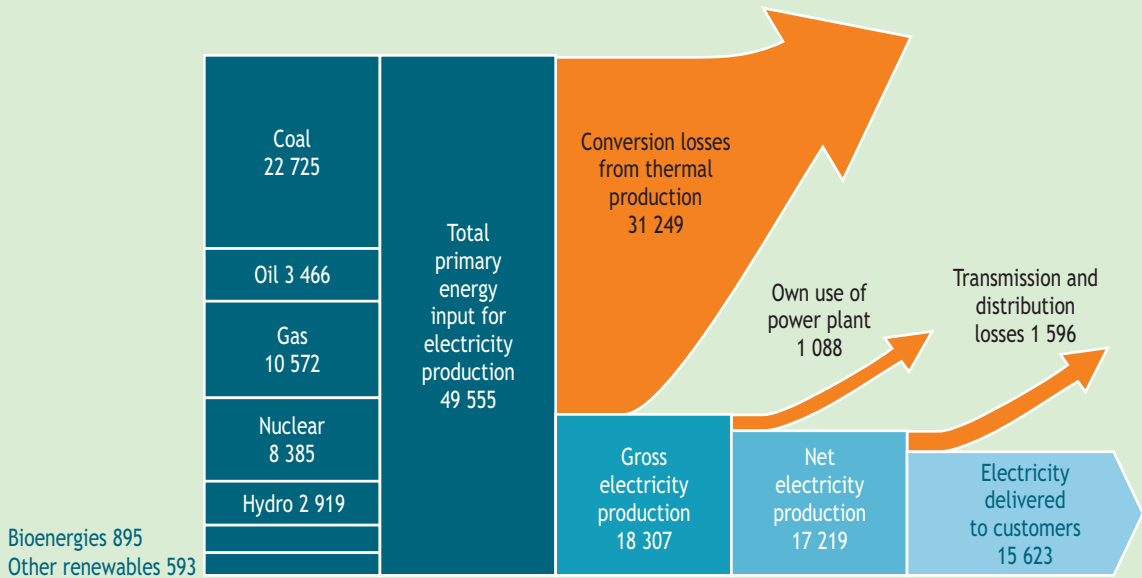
Coal
22 725

Oil 3 466

Gas
10 572

Nuclear
8 385

Hydro 2 919

Bioenergies 895
Other renewables 593

Total primary energy input for electricity production
49 555

Conversion losses from thermal production
31 249

Own use of power plant
1 088

Transmission and distribution losses 1 596

Gross electricity production
18 307

Net electricity production
17 219

Electricity delivered to customers
15 623